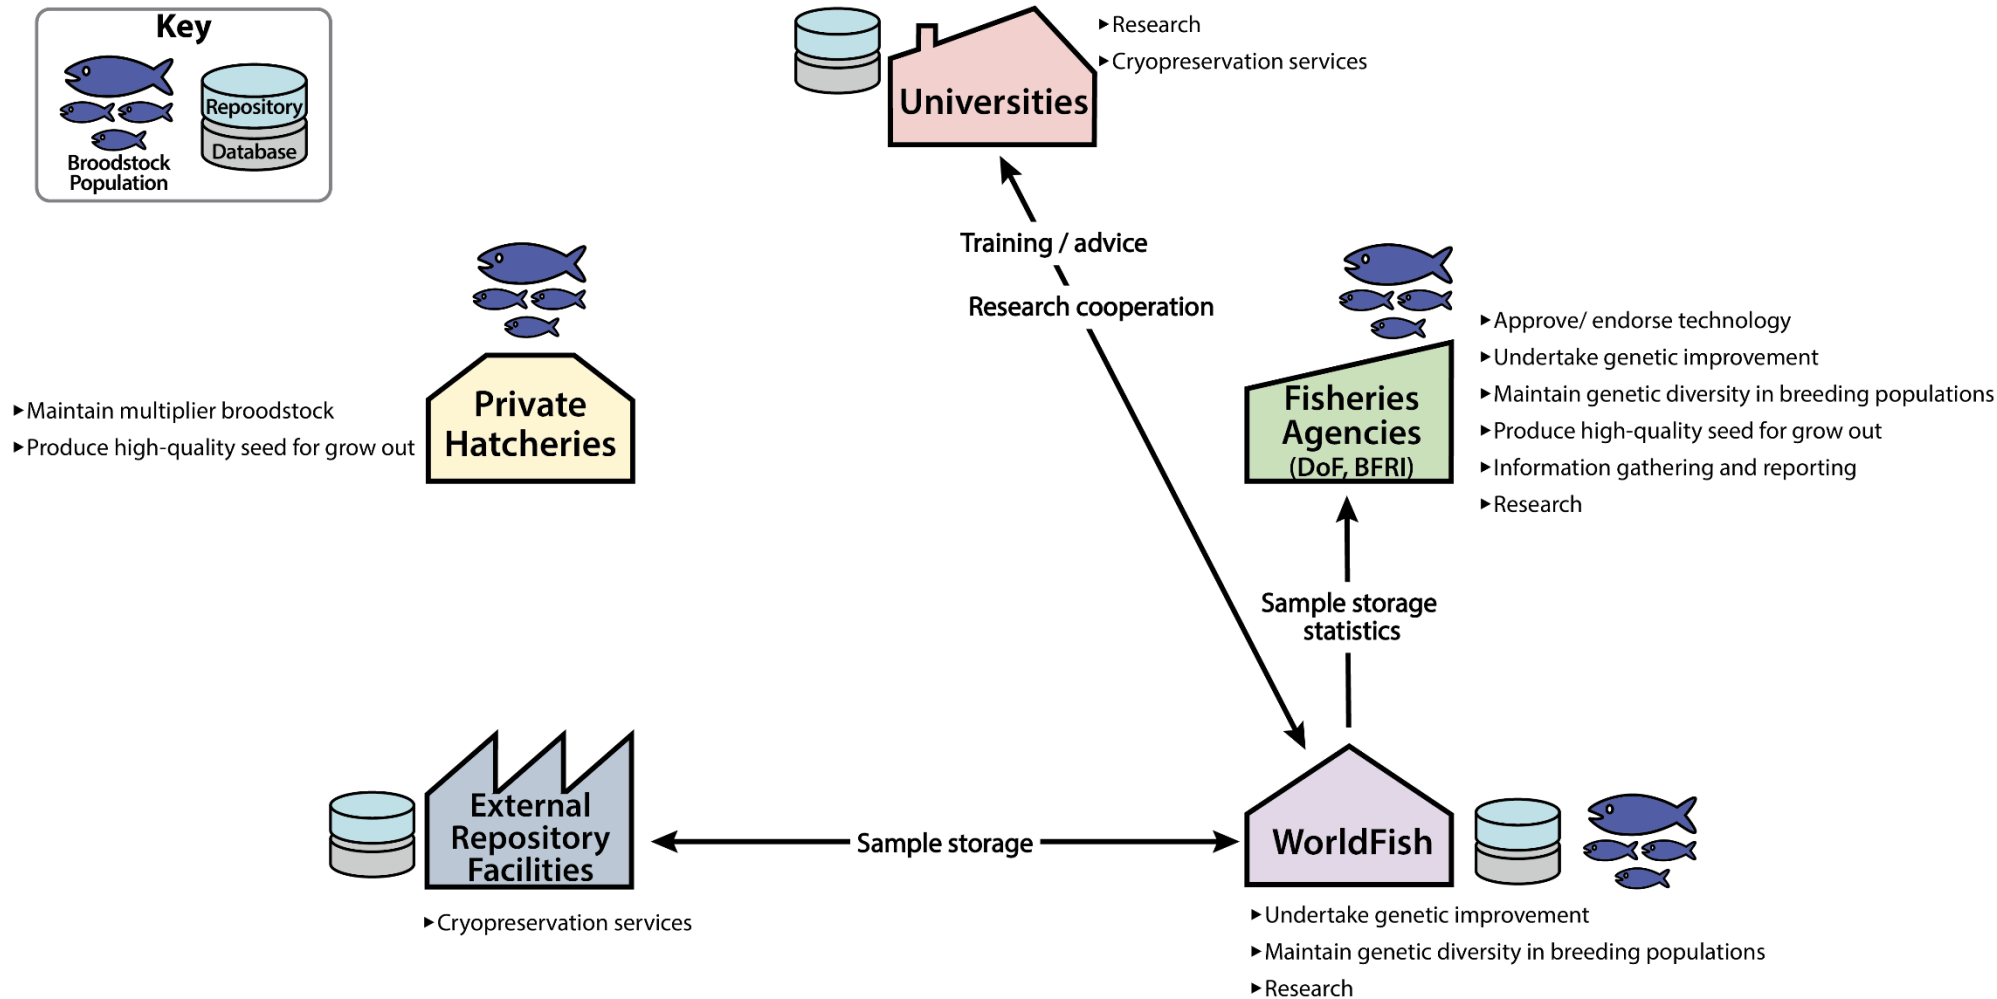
Key

Broodstock Population

Repository

Database

Universities

▸Research
▸Cryopreservation services

Training / advice

Research cooperation

Private Hatcheries

▸Maintain multiplier broodstock
▸Produce high-quality seed for grow out

Fisheries Agencies (DoF, BFRI)

▸Approve/ endorse technology
▸Undertake genetic improvement
▸Maintain genetic diversity in breeding populations
▸Produce high-quality seed for grow out
▸Information gathering and reporting
▸Research

Sample storage statistics

External Repository Facilities

▸Cryopreservation services

Sample storage

WorldFish

▸Undertake genetic improvement
▸Maintain genetic diversity in breeding populations
▸Research